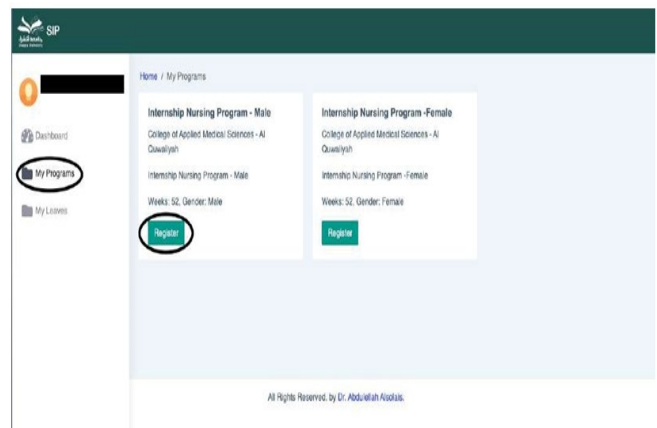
SIP

Dashboard

My Programs

My Leaves

Home / My Programs

Internship Nursing Program - Male

College of Applied Medical Sciences - Al Quwaiiyah

Internship Nursing Program - Male

Weeks: 52, Gender: Male

Register

Internship Nursing Program -Female

College of Applied Medical Sciences - Al Quwaiiyah

Internship Nursing Program -Female

Weeks: 52, Gender: Female

Register

All Rights Reserved. by Dr. Abdulellah Alsolais.